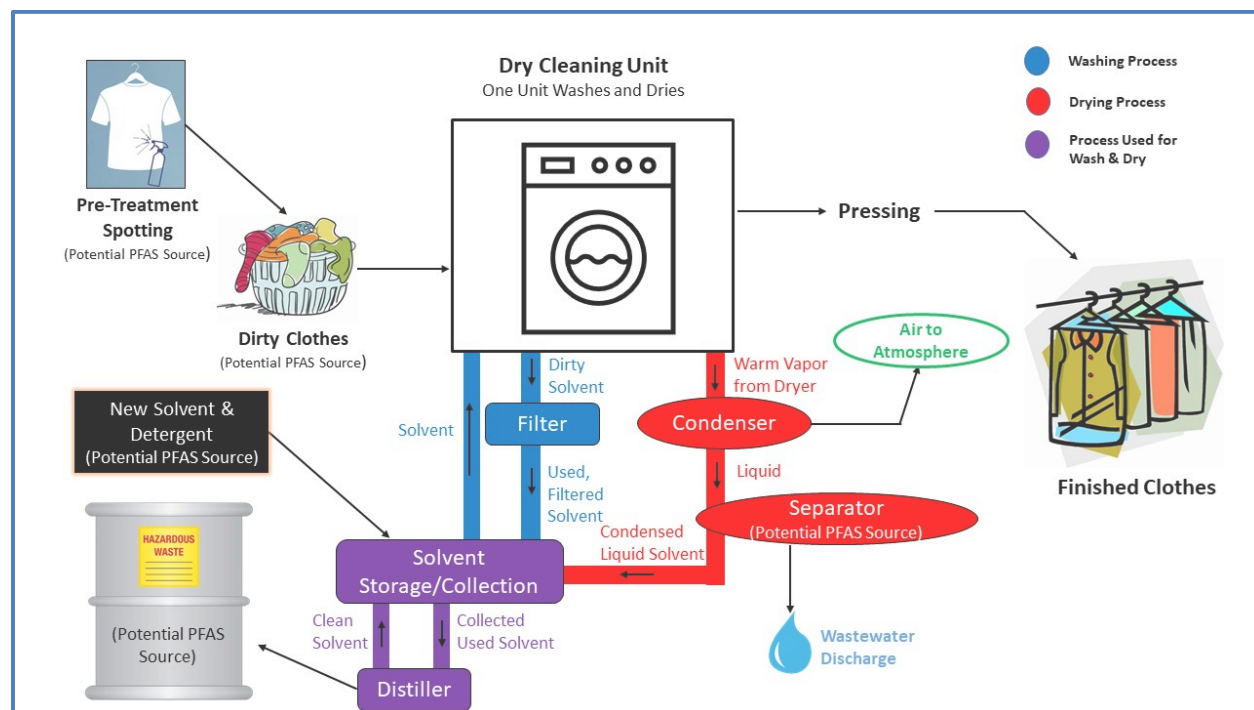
Dry Cleaning Unit
One Unit Washes and Dries

Washing Process

Drying Process

Process Used for Wash & Dry

Pre-Treatment Spotting
(Potential PFAS Source)

Dirty Clothes
(Potential PFAS Source)

Pressing

Finished Clothes

Air to Atmosphere

Dirty Solvent

Warm Vapor from Dryer

Solvent

Filter

Condenser

Liquid

Used, Filtered Solvent

Separator
(Potential PFAS Source)

Condensed Liquid Solvent

New Solvent & Detergent
(Potential PFAS Source)

HAZARDOUS WASTE

(Potential PFAS Source)

Solvent Storage/Collection

Clean Solvent

Collected Used Solvent

Distiller

Wastewater Discharge